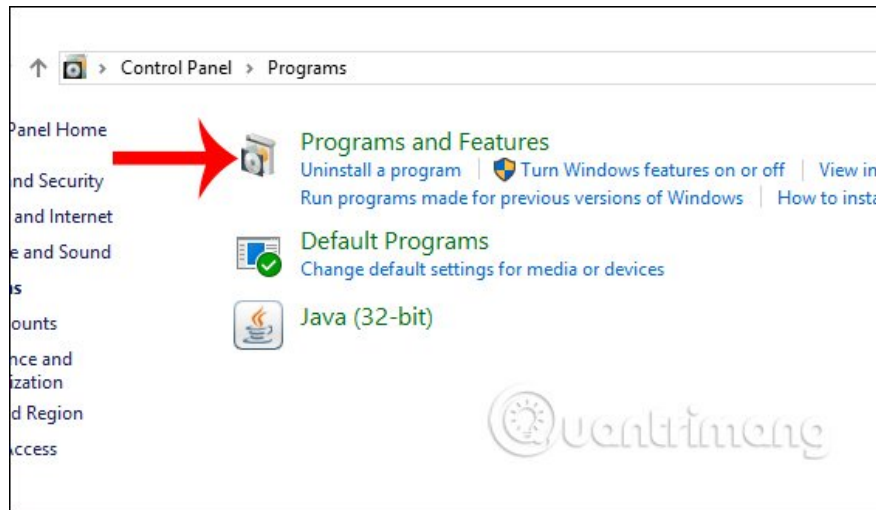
Control Panel > Programs

Panel Home

nd Security

and Internet

e and Sound

s

ounts

nce and ization

d Region

ccess

Programs and Features

Uninstall a program | Turn Windows features on or off | View in

Run programs made for previous versions of Windows | How to insta

Default Programs

Change default settings for media or devices

Java (32-bit)

Quantrimang